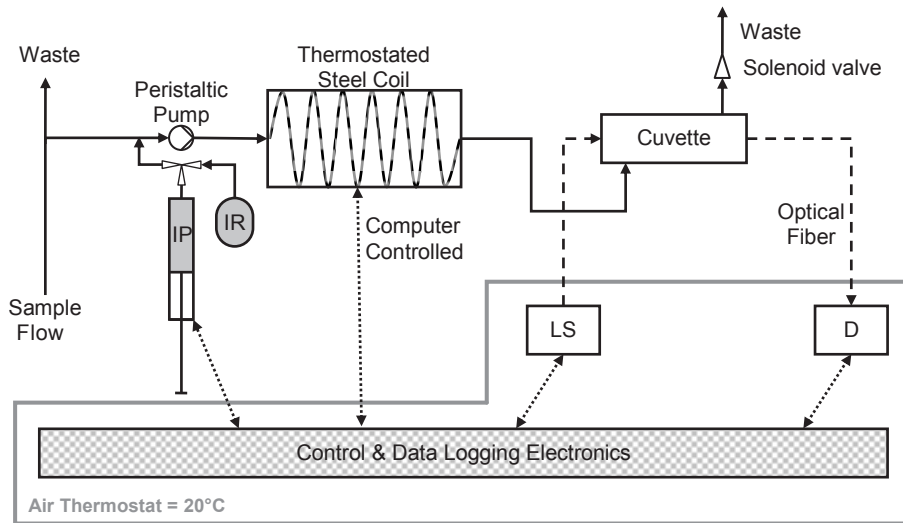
Waste

Peristaltic Pump

Thermostated Steel Coil

Waste

Solenoid valve

Cuvette

IP

IR

Computer Controlled

Optical Fiber

Sample Flow

LS

D

Control & Data Logging Electronics

Air Thermostat = 20°C